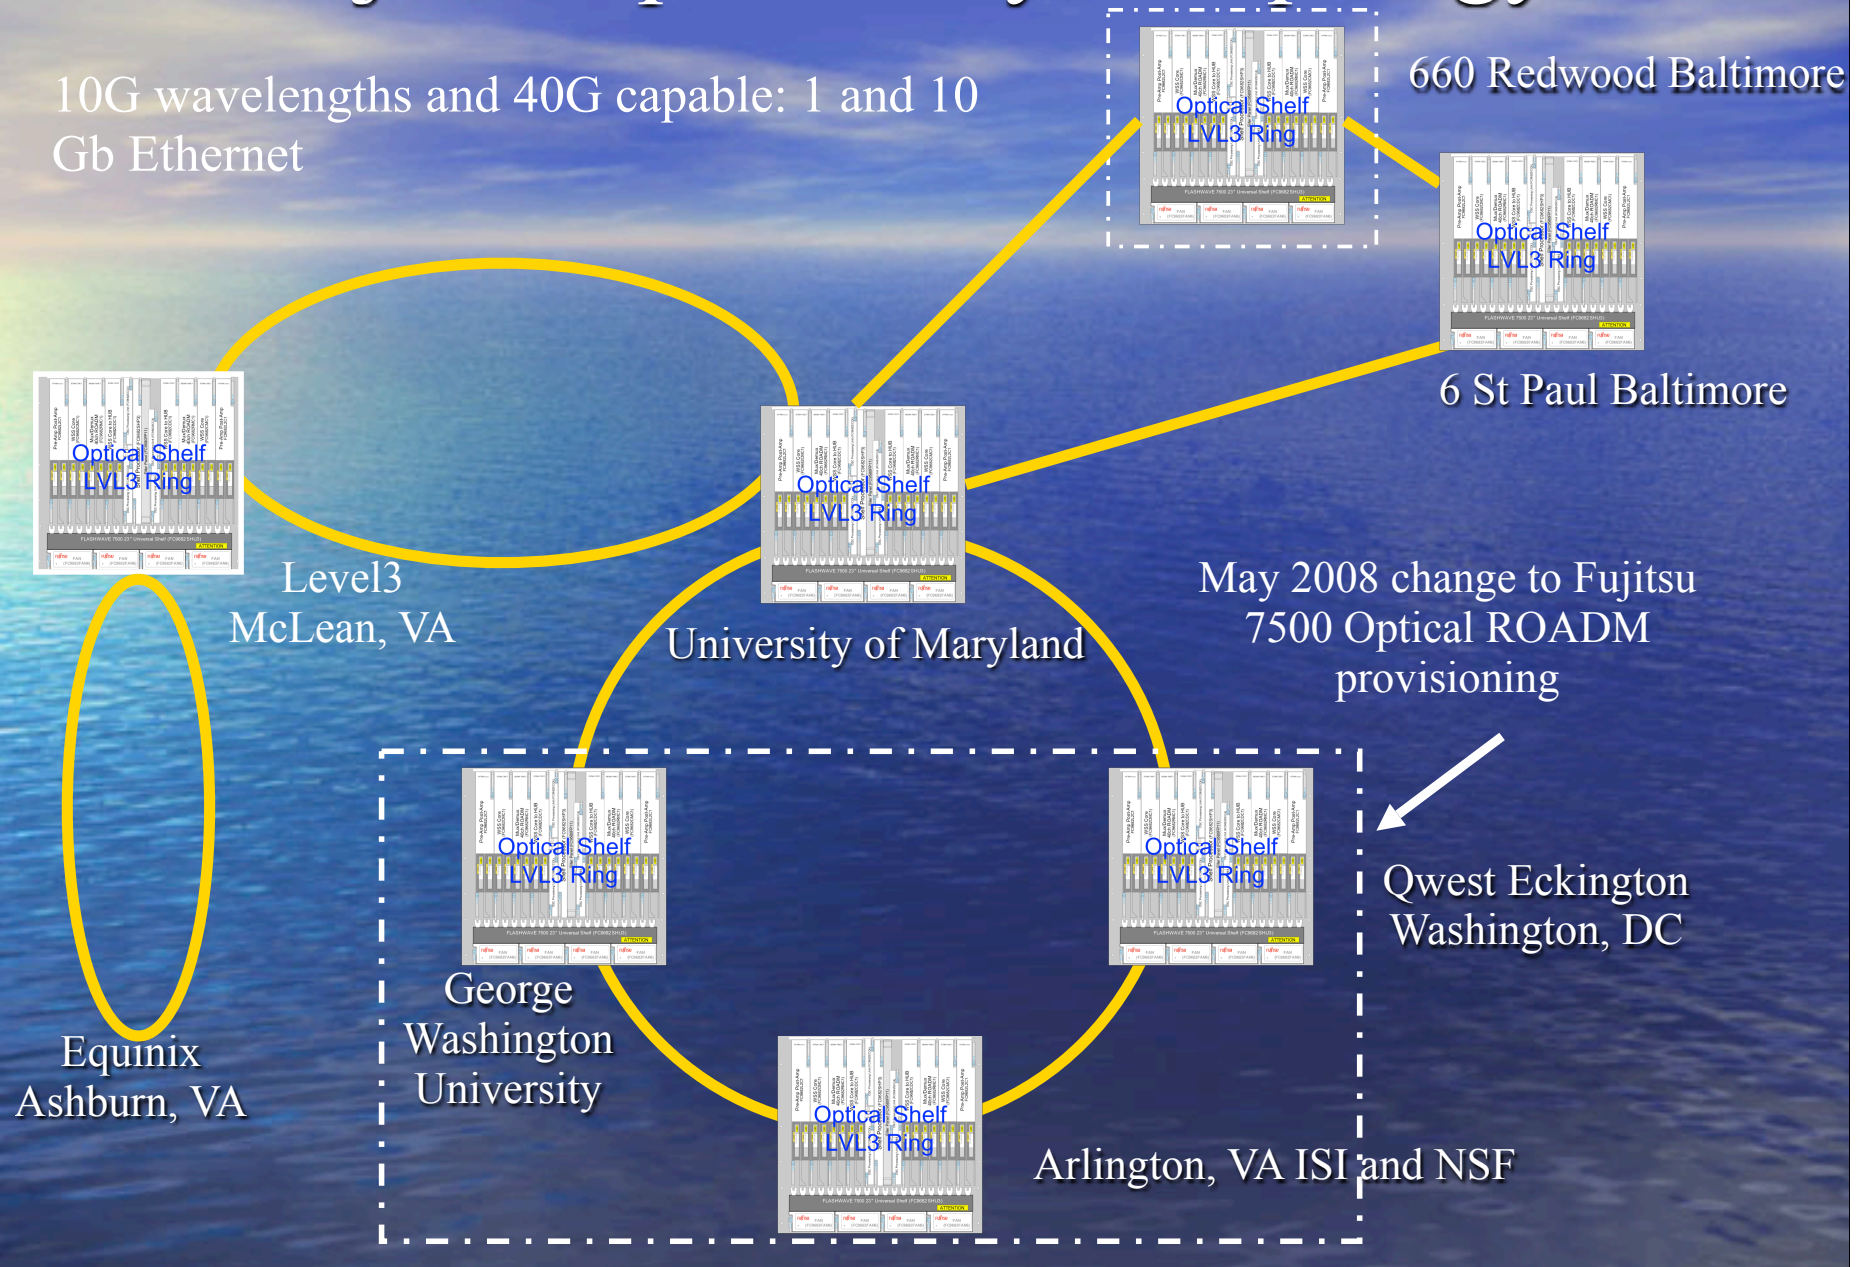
10G wavelengths and 40G capable: 1 and 10 Gb Ethernet

Optical Shelf
LVL3 Ring

660 Redwood Baltimore

Optical Shelf
LVL3 Ring

6 St Paul Baltimore

Optical Shelf
LVL3 Ring

Level3
McLean, VA

Optical Shelf
LVL3 Ring

University of Maryland

May 2008 change to Fujitsu 7500 Optical ROADM provisioning

Optical Shelf
LVL3 Ring

George Washington University

Optical Shelf
LVL3 Ring

Qwest Eckington
Washington, DC

Equinix
Ashburn, VA

Optical Shelf
LVL3 Ring

Arlington, VA ISI and NSF